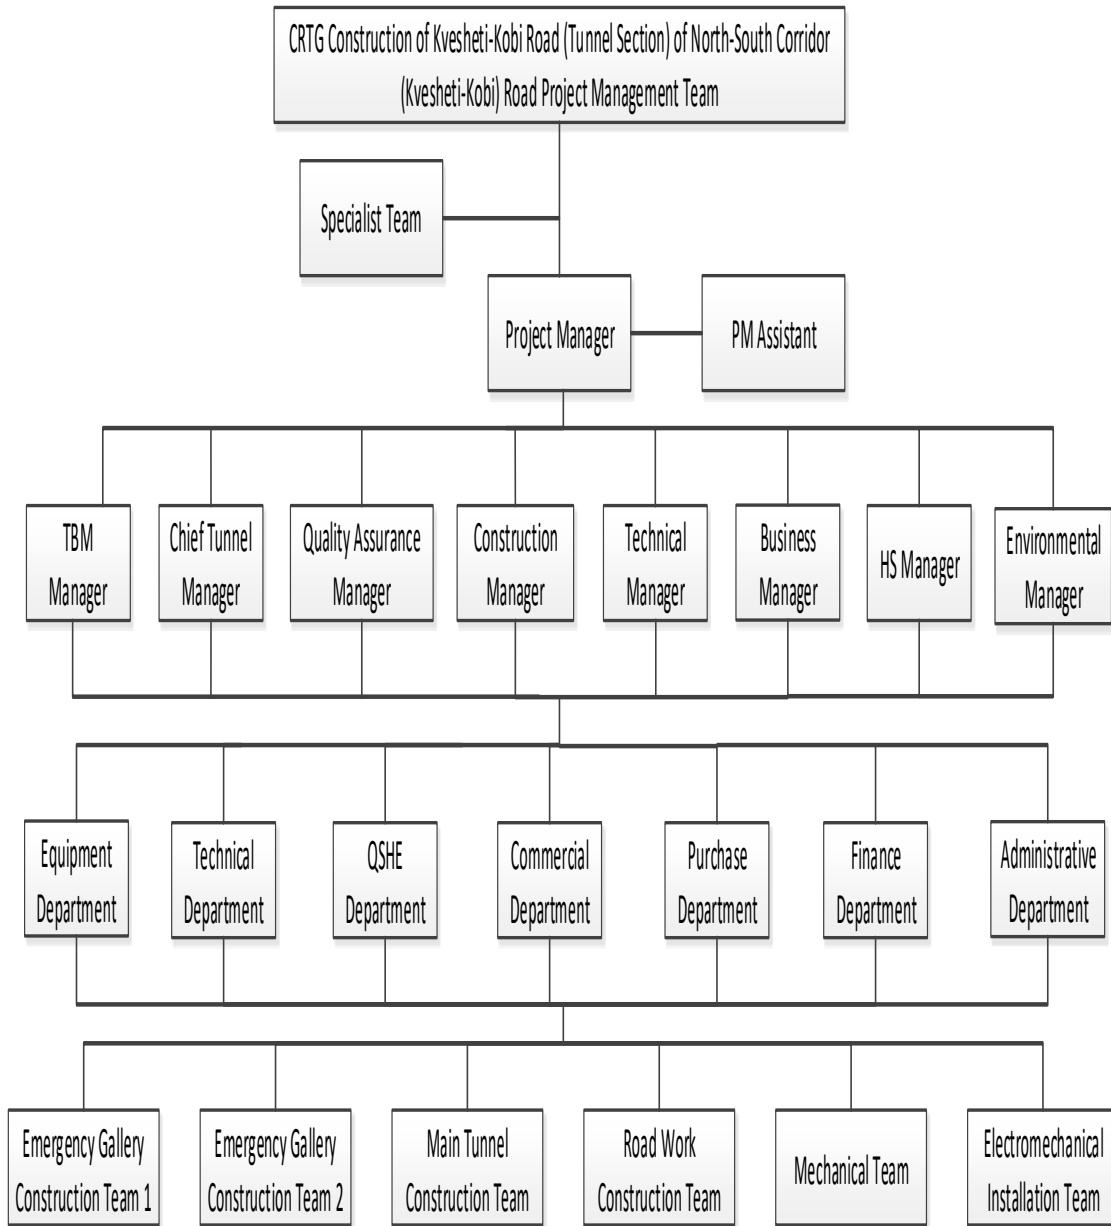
CRTG Construction of Kvesheti-Kobi Road (Tunnel Section) of North-South Corridor (Kvesheti-Kobi) Road Project Management Team

Specialist Team

Project Manager

PM Assistant

TBM Manager

Chief Tunnel Manager

Quality Assurance Manager

Construction Manager

Technical Manager

Business Manager

HS Manager

Environmental Manager

Equipment Department

Technical Department

QSHE Department

Commercial Department

Purchase Department

Finance Department

Administrative Department

Emergency Gallery Construction Team 1

Emergency Gallery Construction Team 2

Main Tunnel Construction Team

Road Work Construction Team

Mechanical Team

Electromechanical Installation Team